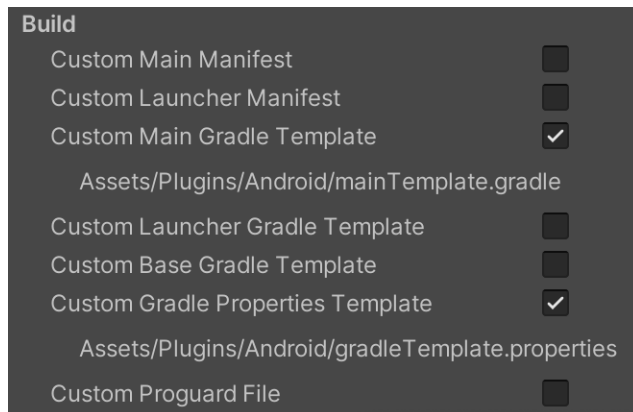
Build

Custom Main Manifest

Custom Launcher Manifest

Custom Main Gradle Template ✓

Assets/Plugins/Android/mainTemplate.gradle

Custom Launcher Gradle Template

Custom Base Gradle Template

Custom Gradle Properties Template ✓

Assets/Plugins/Android/gradleTemplate.properties

Custom Proguard File